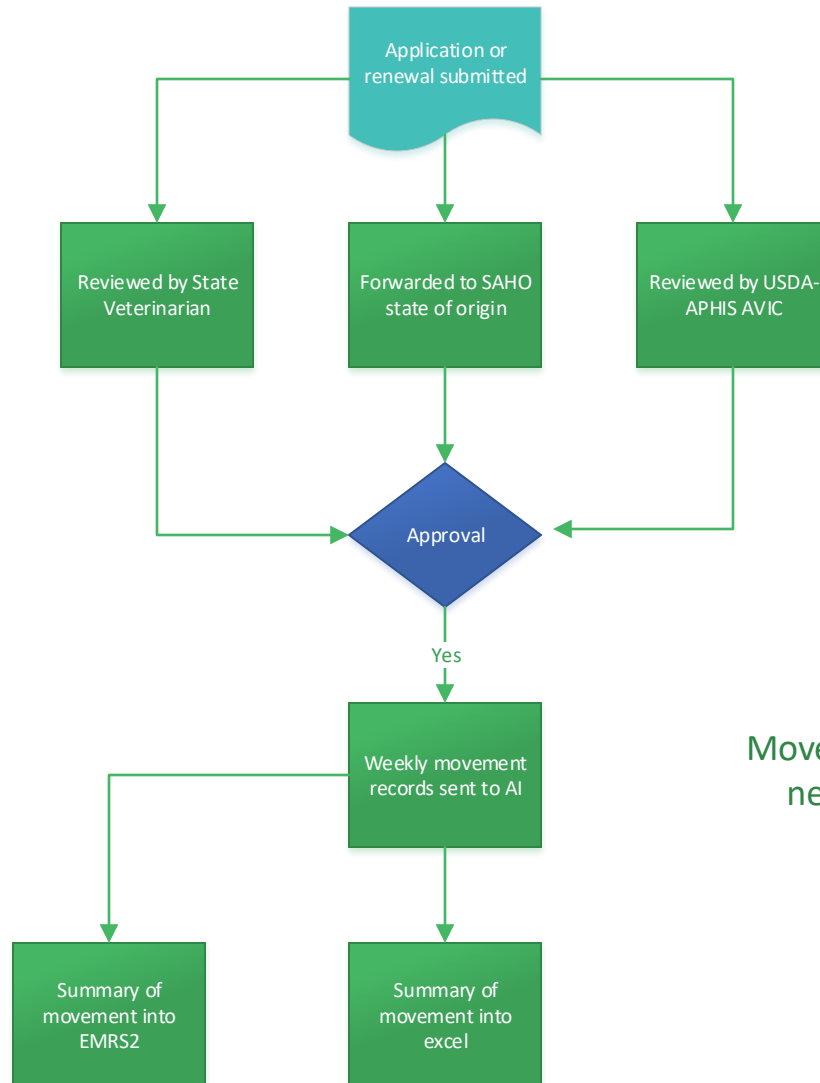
Application or renewal submitted

Reviewed by State Veterinarian

Forwarded to SAHO state of origin

Reviewed by USDA-APHIS AVIC

Approval

Yes

Weekly movement records sent to AI

Move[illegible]
ne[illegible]

Summary of movement into EMRS2

Summary of movement into excel